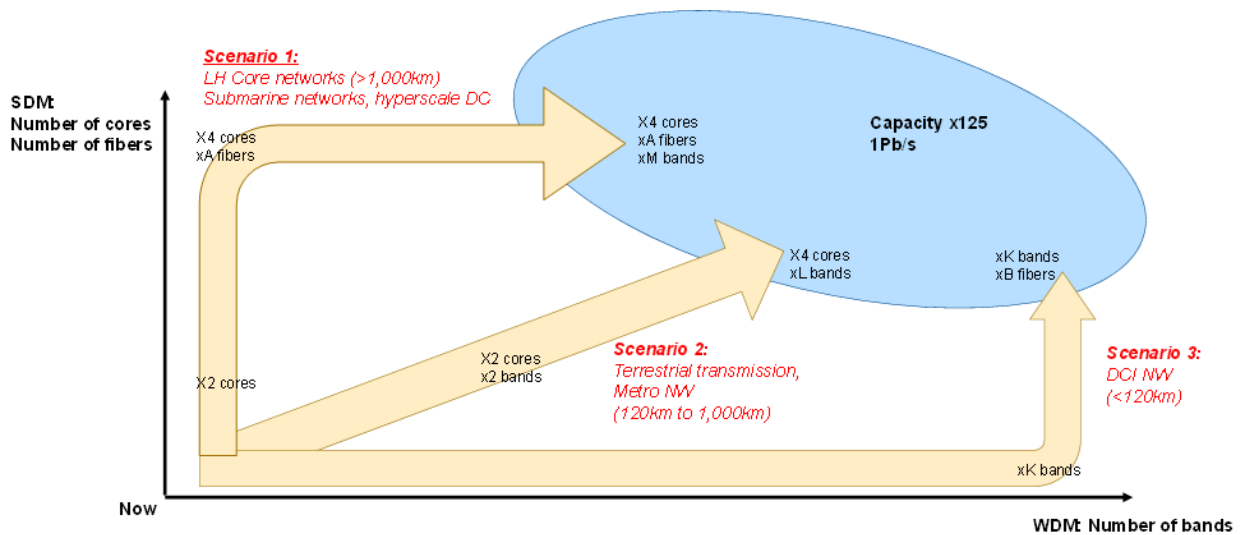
Scenario 1:
LH Core networks (>1,000km)
Submarine networks, hyperscale DC

SDM:
Number of cores
Number of fibers

X4 cores
xA fibers

X4 cores
xA fibers
xM bands

Capacity x125
1Pb/s

X4 cores
xL bands

xK bands
xB fibers

X2 cores
x2 bands

Scenario 2:
Terrestrial transmission,
Metro NW
(120km to 1,000km)

Scenario 3:
DCI NW
(<120km)

X2 cores

xK bands

Now

WDM: Number of bands